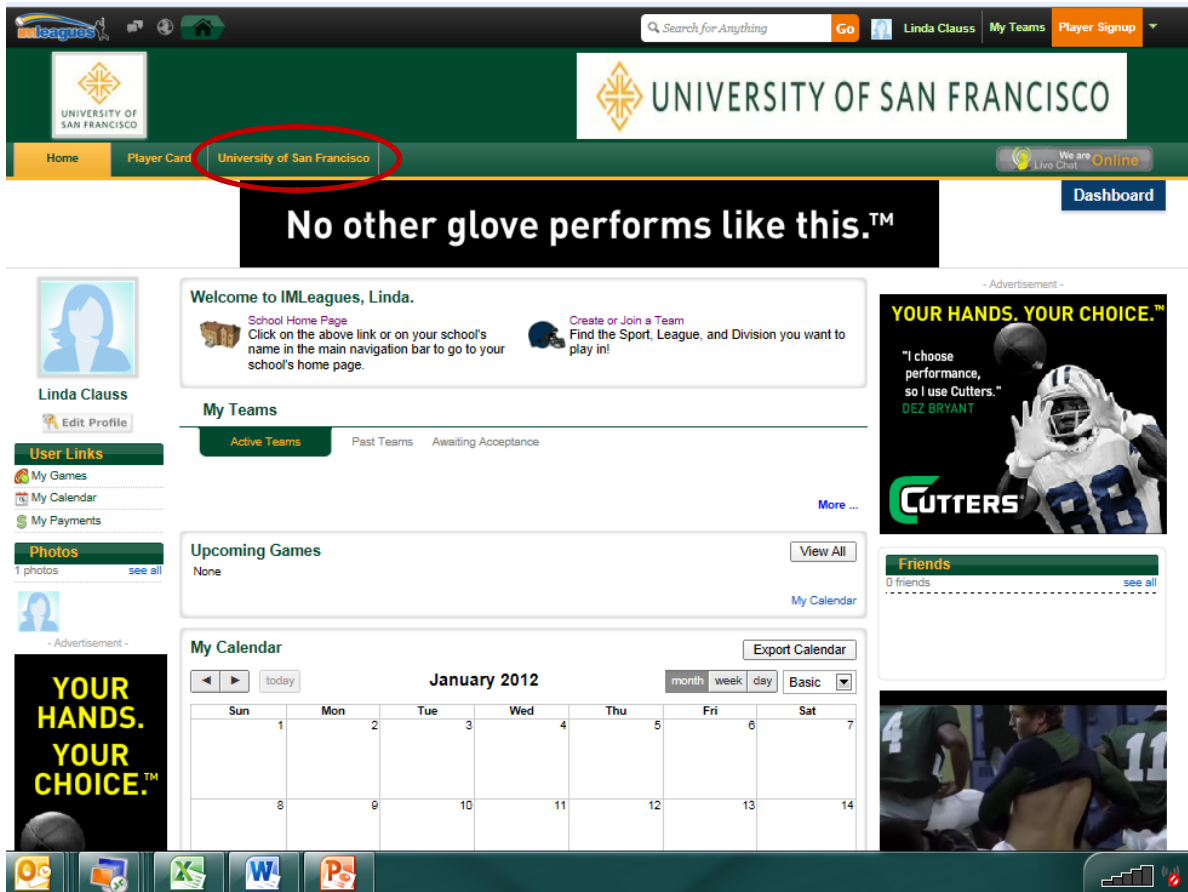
imleagues

Search for Anything Go

Linda Clauss My Teams Player Signup

UNIVERSITY OF SAN FRANCISCO

UNIVERSITY OF SAN FRANCISCO

Home Player Card University of San Francisco

We are Online Live Chat

Dashboard

No other glove performs like this.™

Linda Clauss

Edit Profile

User Links
My Games
My Calendar
My Payments

Photos
1 photos see all

- Advertisement -

YOUR HANDS. YOUR CHOICE.™

Welcome to IMLeagues, Linda.

School Home Page
Click on the above link or on your school's name in the main navigation bar to go to your school's home page.

Create or Join a Team
Find the Sport, League, and Division you want to play in!

My Teams

Active Teams Past Teams Awaiting Acceptance

More ...

Upcoming Games
View All
None
My Calendar

My Calendar
Export Calendar

◄ ► today January 2012 month week day Basic

| Sun | Mon | Tue | Wed | Thu | Fri | Sat |
|---|---|---|---|---|---|---|
| 1 | 2 | 3 | 4 | 5 | 6 | 7 |
| 8 | 9 | 10 | 11 | 12 | 13 | 14 |

- Advertisement -

YOUR HANDS. YOUR CHOICE.™

"I choose performance, so I use Cutters."
DEZ BRYANT

CUTTERS

Friends
0 friends see all